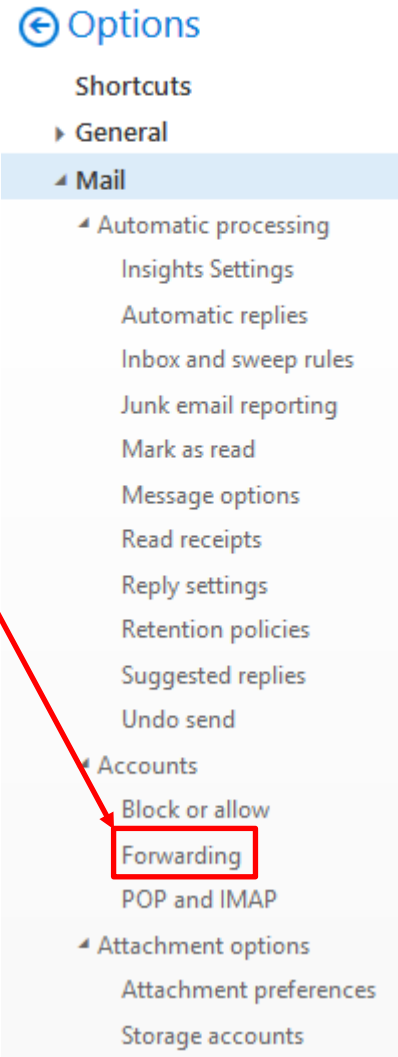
Options

Shortcuts

General

Mail

Automatic processing

Insights Settings

Automatic replies

Inbox and sweep rules

Junk email reporting

Mark as read

Message options

Read receipts

Reply settings

Retention policies

Suggested replies

Undo send

Accounts

Block or allow

Forwarding

POP and IMAP

Attachment options

Attachment preferences

Storage accounts